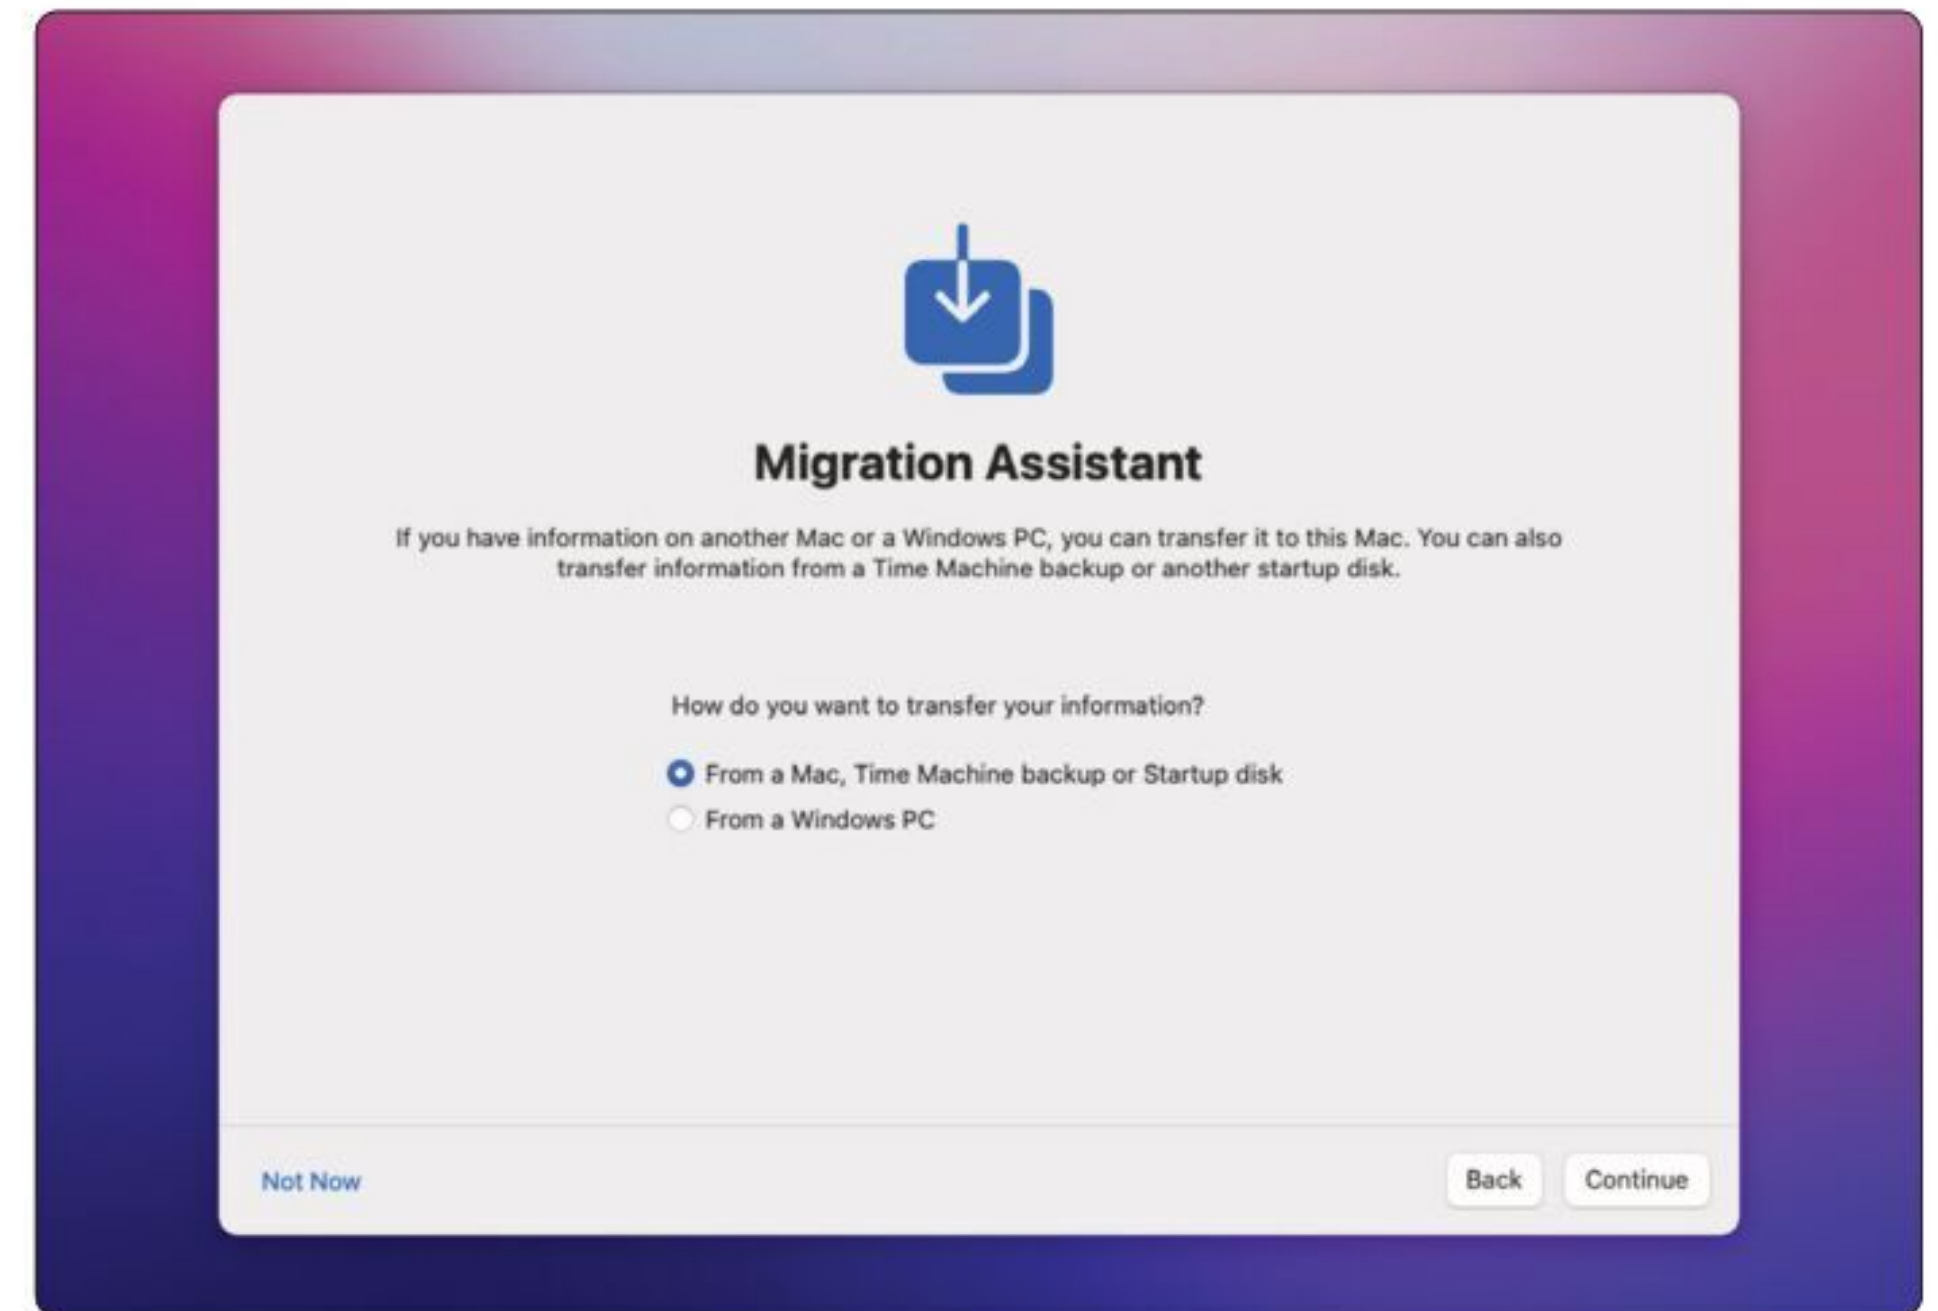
Migration Assistant

If you have information on another Mac or a Windows PC, you can transfer it to this Mac. You can also transfer information from a Time Machine backup or another startup disk.

How do you want to transfer your information?

From a Mac, Time Machine backup or Startup disk
From a Windows PC

Not Now

Back

Continue